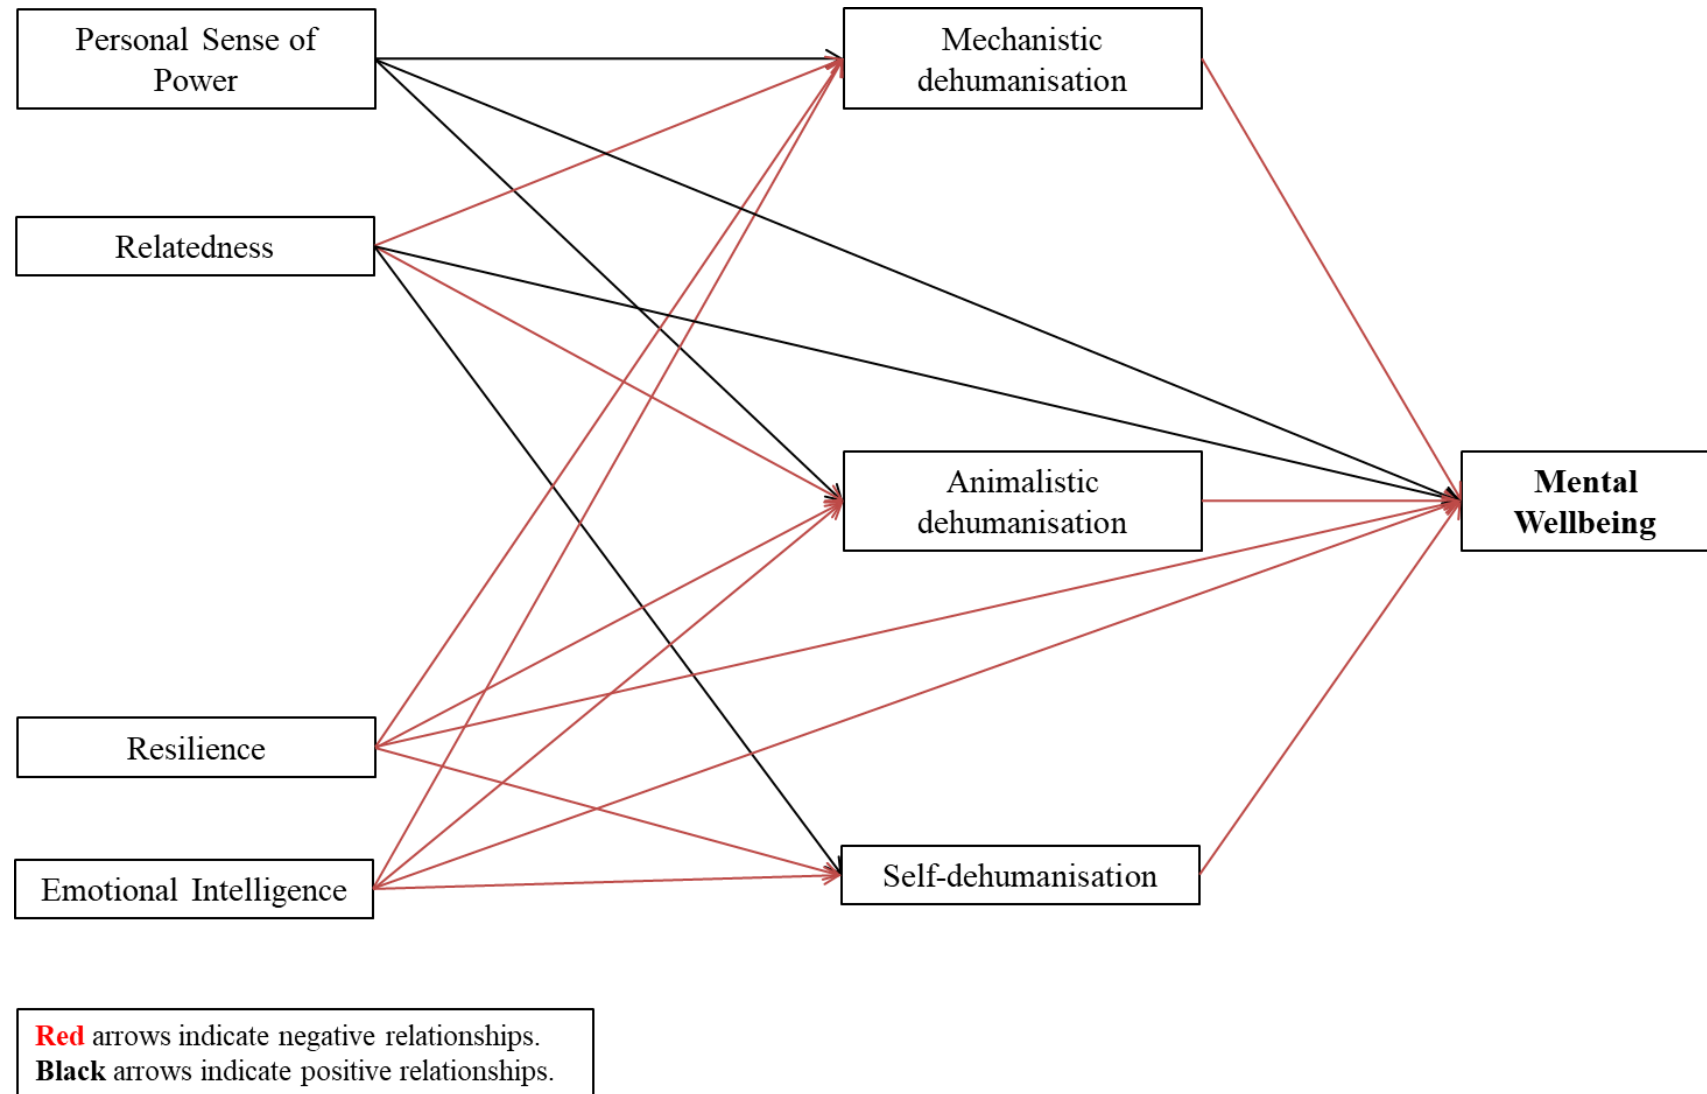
Personal Sense of Power

Mechanistic dehumanisation

Relatedness

Animalistic dehumanisation

Mental Wellbeing

Resilience

Emotional Intelligence

Self-dehumanisation

Red arrows indicate negative relationships.
Black arrows indicate positive relationships.